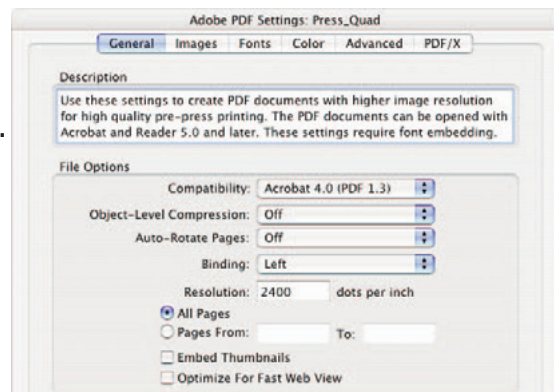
Adobe PDF Settings: Press_Quad

General | Images | Fonts | Color | Advanced | PDF/X

Description

Use these settings to create PDF documents with higher image resolution for high quality pre-press printing. The PDF documents can be opened with Acrobat and Reader 5.0 and later. These settings require font embedding.

File Options

Compatibility: Acrobat 4.0 (PDF 1.3)

Object-Level Compression: Off

Auto-Rotate Pages: Off

Binding: Left

Resolution: 2400 dots per inch

All Pages

Pages From: To:

Embed Thumbnails

Optimize For Fast Web View